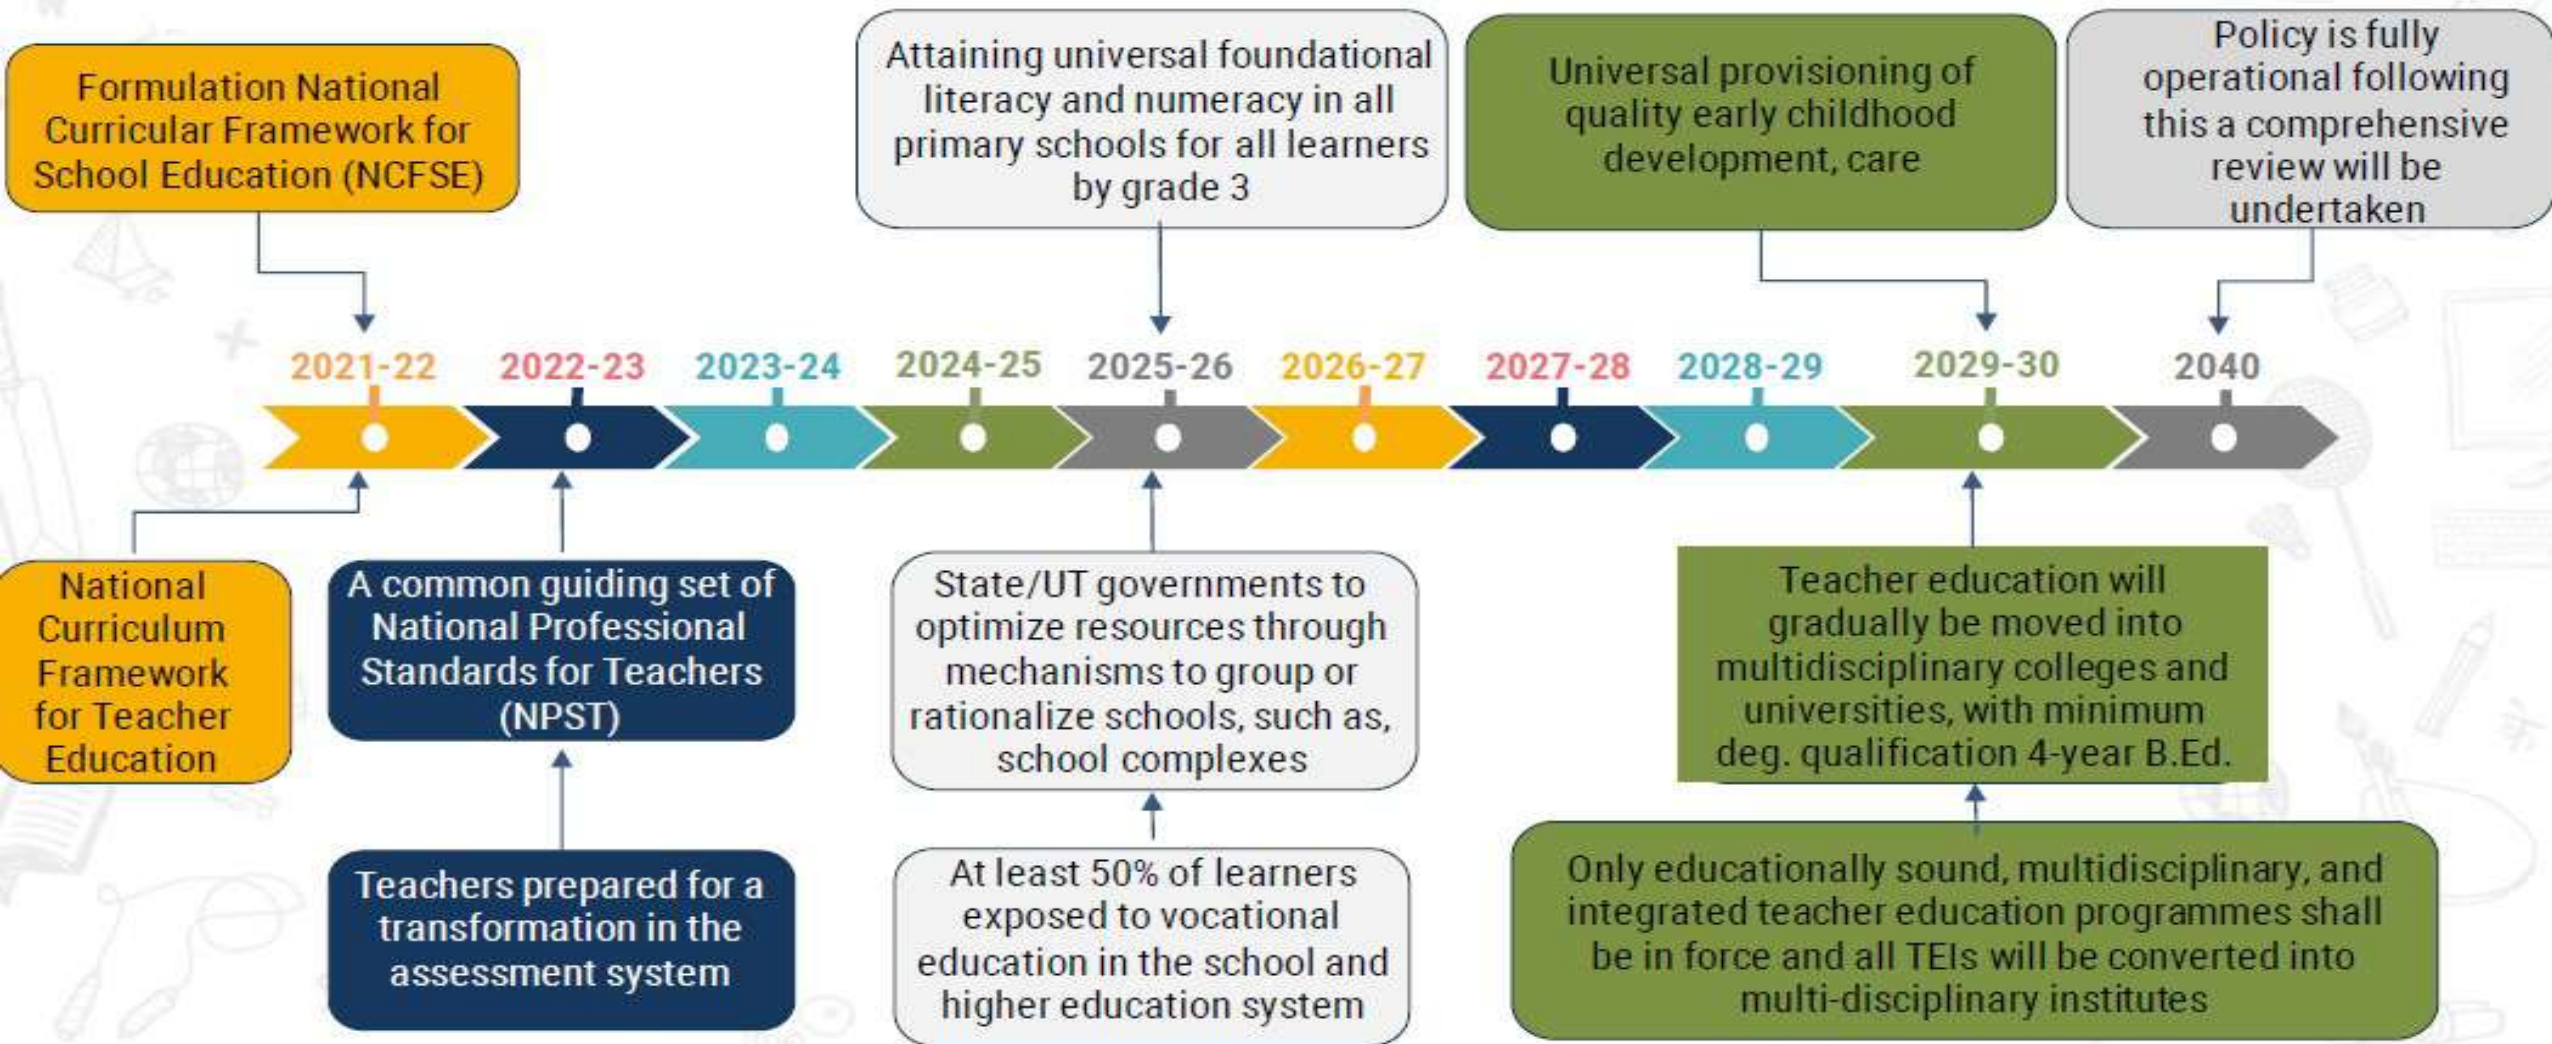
Formulation National Curricular Framework for School Education (NCFSE)

Attaining universal foundational literacy and numeracy in all primary schools for all learners by grade 3

Universal provisioning of quality early childhood development, care

Policy is fully operational following this a comprehensive review will be undertaken

2021-22 2022-23 2023-24 2024-25 2025-26 2026-27 2027-28 2028-29 2029-30 2040

National Curriculum Framework for Teacher Education

A common guiding set of National Professional Standards for Teachers (NPST)

Teachers prepared for a transformation in the assessment system

State/UT governments to optimize resources through mechanisms to group or rationalize schools, such as, school complexes

At least 50% of learners exposed to vocational education in the school and higher education system

Teacher education will gradually be moved into multidisciplinary colleges and universities, with minimum deg. qualification 4-year B.Ed.

Only educationally sound, multidisciplinary, and integrated teacher education programmes shall be in force and all TEIs will be converted into multi-disciplinary institutes